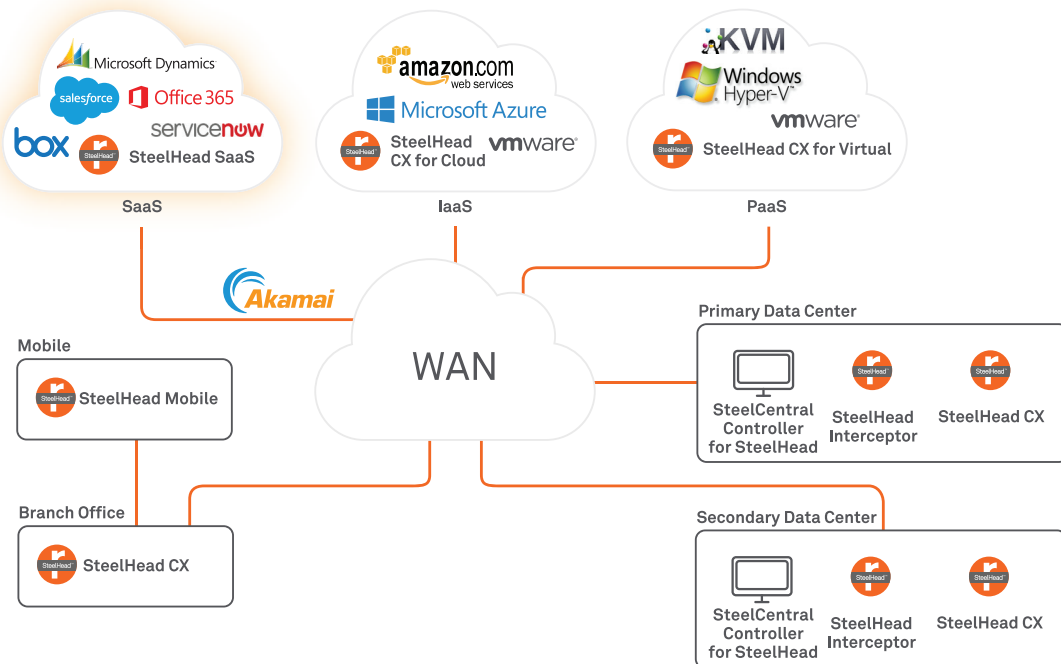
Microsoft Dynamics
salesforce
Office 365
servicenow
box
SteelHead
SteelHead SaaS
SaaS

amazon.com web services
Microsoft Azure
SteelHead
SteelHead CX for Cloud
vmware
IaaS

KVM
Windows Hyper-V
vmware
SteelHead
SteelHead CX for Virtual
PaaS

Akamai

WAN

Mobile
SteelHead
SteelHead Mobile

Branch Office
SteelHead
SteelHead CX

Primary Data Center
SteelCentral Controller for SteelHead
SteelHead
SteelHead Interceptor
SteelHead
SteelHead CX

Secondary Data Center
SteelCentral Controller for SteelHead
SteelHead
SteelHead Interceptor
SteelHead
SteelHead CX